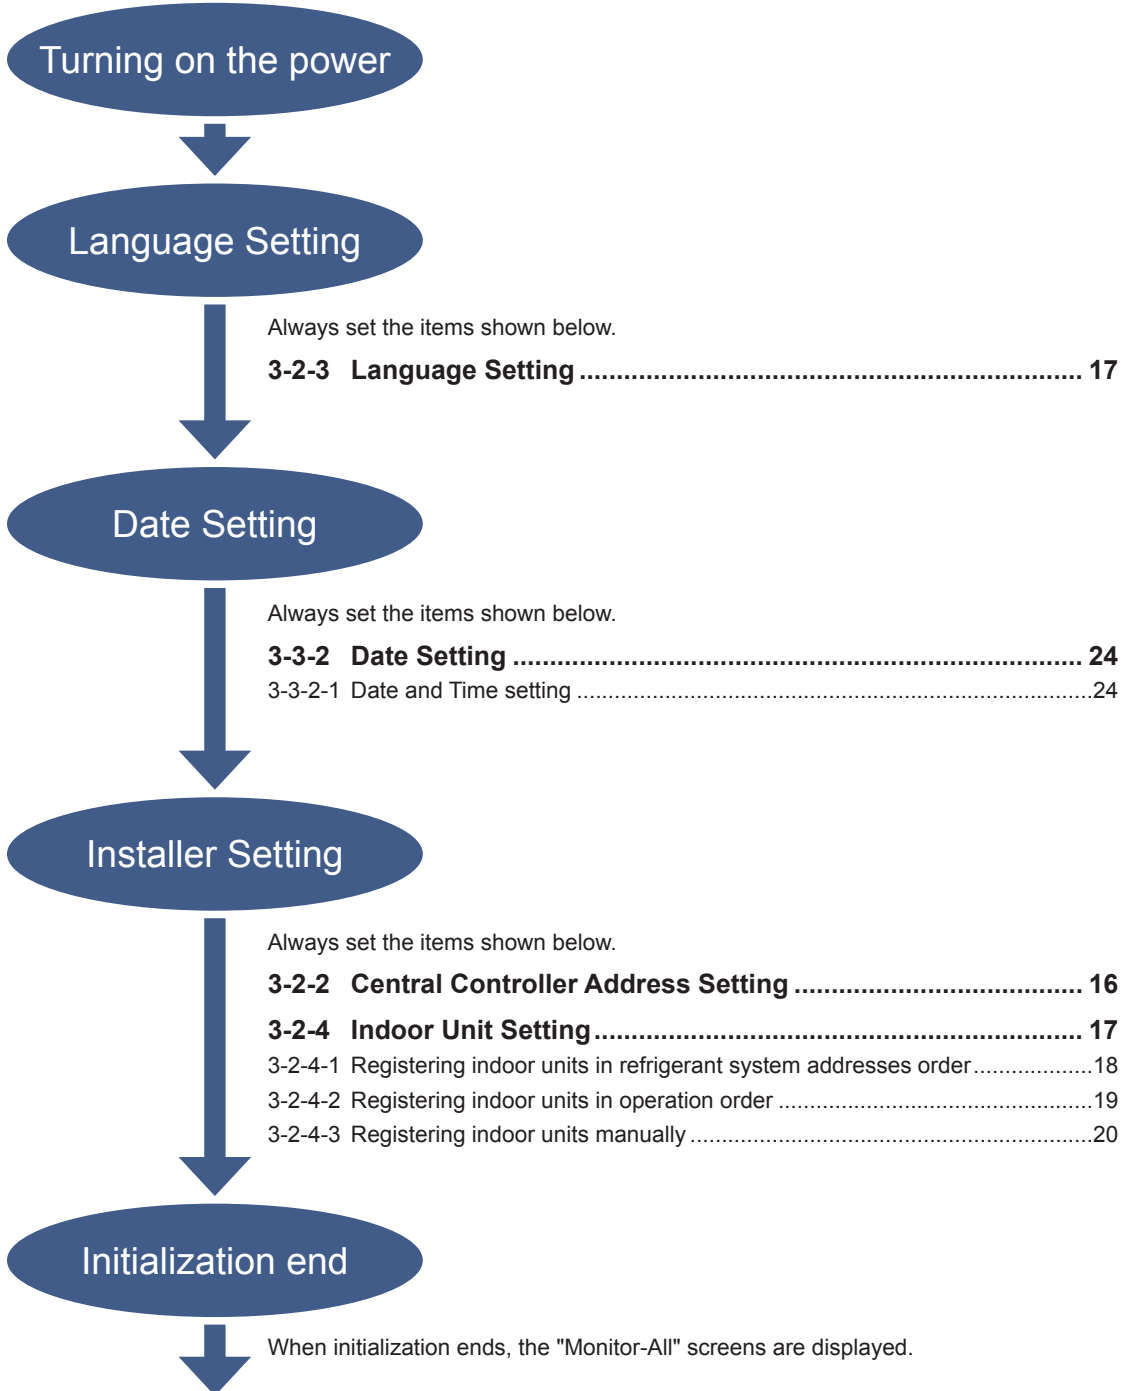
Turning on the power

Language Setting

Always set the items shown below.

**3-2-3 Language Setting ............................................................ 17**

Date Setting

Always set the items shown below.

**3-3-2 Date Setting ............................................................ 24**

3-3-2-1 Date and Time setting ............................................................24

Installer Setting

Always set the items shown below.

**3-2-2 Central Controller Address Setting ........................................ 16**

**3-2-4 Indoor Unit Setting ............................................................ 17**

3-2-4-1 Registering indoor units in refrigerant system addresses order...................18

3-2-4-2 Registering indoor units in operation order ..........................................19

3-2-4-3 Registering indoor units manually ..........................................20

Initialization end

When initialization ends, the "Monitor-All" screens are displayed.